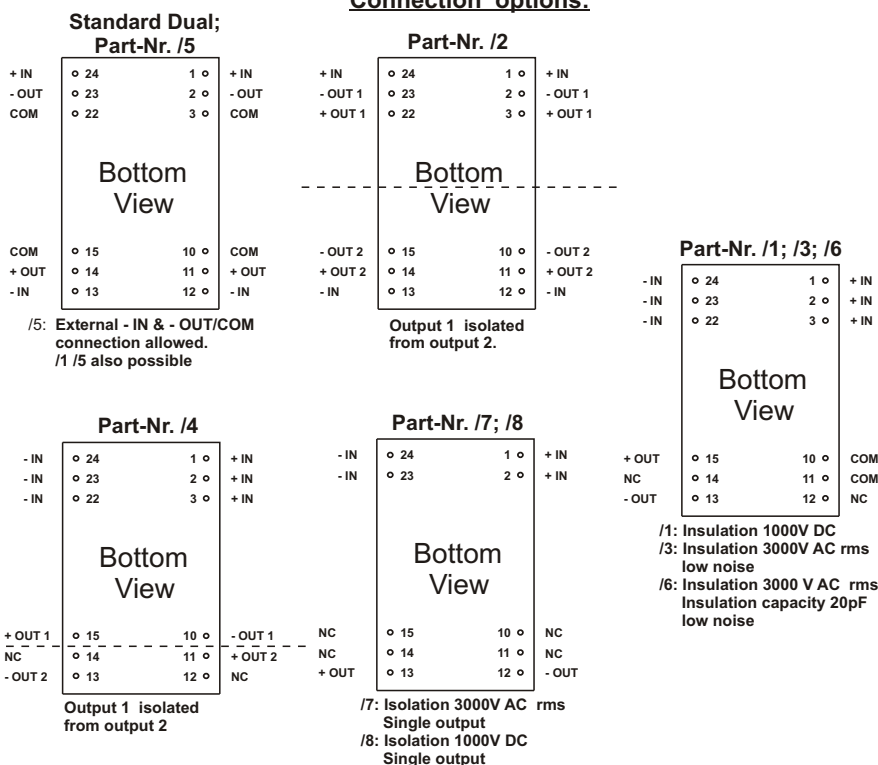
Connection options:

Standard Dual;
Part-Nr. /5

+ IN | 24 | 1 | + IN
- OUT | 23 | 2 | - OUT
COM | 22 | 3 | COM

Bottom View

COM | 15 | 10 | COM
+ OUT | 14 | 11 | + OUT
- IN | 13 | 12 | - IN

/5: External - IN & - OUT/COM connection allowed. /1 /5 also possible

Part-Nr. /2

+ IN | 24 | 1 | + IN
- OUT 1 | 23 | 2 | - OUT 1
+ OUT 1 | 22 | 3 | + OUT 1

Bottom View

- OUT 2 | 15 | 10 | - OUT 2
+ OUT 2 | 14 | 11 | + OUT 2
- IN | 13 | 12 | - IN

Output 1 isolated from output 2.

Part-Nr. /1; /3; /6

- IN | 24 | 1 | + IN
- IN | 23 | 2 | + IN
- IN | 22 | 3 | + IN

Bottom View

+ OUT | 15 | 10 | COM
NC | 14 | 11 | COM
- OUT | 13 | 12 | NC

/1: Insulation 1000V DC
/3: Insulation 3000V AC rms low noise
/6: Insulation 3000 V AC rms Insulation capacity 20pF low noise

Part-Nr. /4

- IN | 24 | 1 | + IN
- IN | 23 | 2 | + IN
- IN | 22 | 3 | + IN

Bottom View

+ OUT 1 | 15 | 10 | - OUT 1
NC | 14 | 11 | + OUT 2
- OUT 2 | 13 | 12 | NC

Output 1 isolated from output 2

Part-Nr. /7; /8

- IN | 24 | 1 | + IN
- IN | 23 | 2 | + IN

Bottom View

NC | 15 | 10 | NC
NC | 14 | 11 | NC
+ OUT | 13 | 12 | - OUT

/7: Isolation 3000V AC rms Single output
/8: Isolation 1000V DC Single output